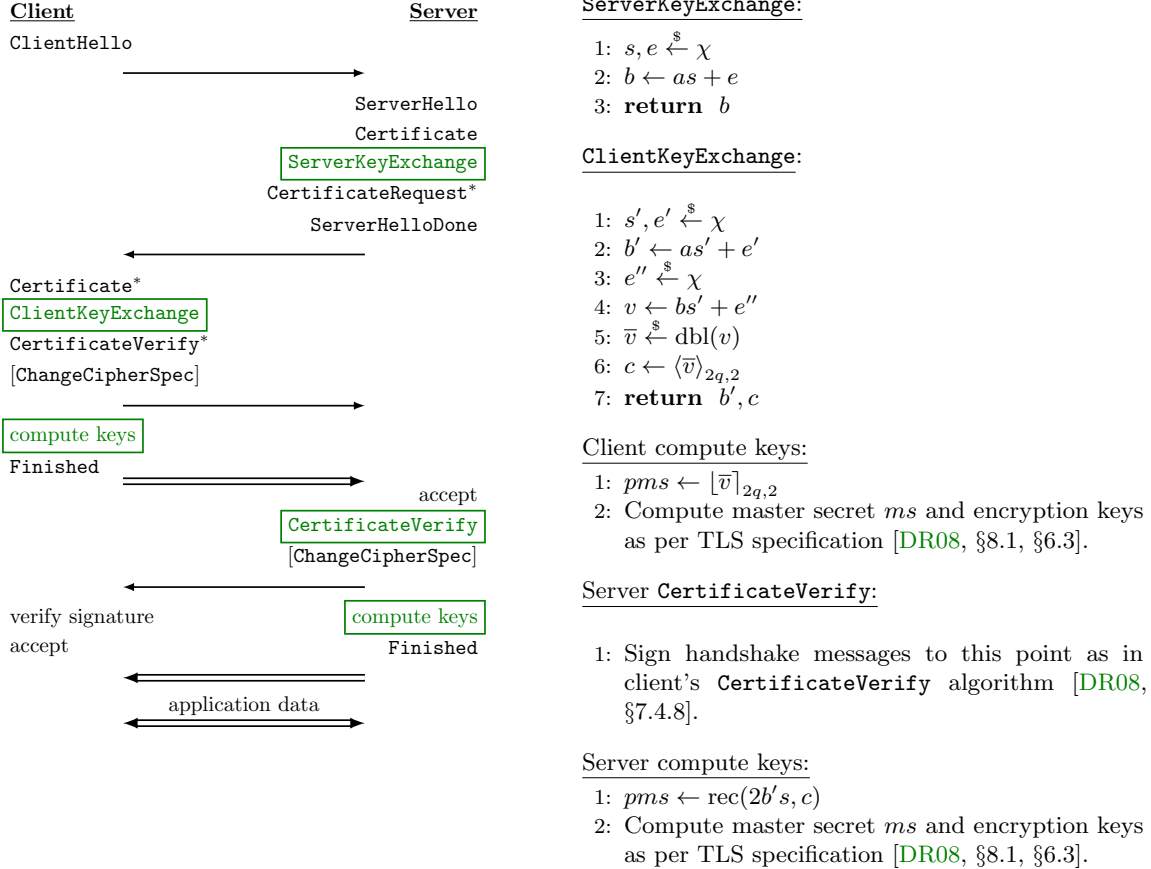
Client Server
ClientHello

ServerHello
Certificate
ServerKeyExchange
CertificateRequest*
ServerHelloDone

Certificate*
ClientKeyExchange
CertificateVerify*
[ChangeCipherSpec]

compute keys
Finished

accept
CertificateVerify
[ChangeCipherSpec]

verify signature
accept

compute keys
Finished

application data

ServerKeyExchange:

1: $s, e \xleftarrow{\$} \chi$
2: $b \leftarrow as + e$
3: **return** $b$

ClientKeyExchange:

1: $s', e' \xleftarrow{\$} \chi$
2: $b' \leftarrow as' + e'$
3: $e'' \xleftarrow{\$} \chi$
4: $v \leftarrow bs' + e''$
5: $\overline{v} \xleftarrow{\$} \text{dbl}(v)$
6: $c \leftarrow \langle \overline{v} \rangle_{2q,2}$
7: **return** $b', c$

Client compute keys:
1: $pms \leftarrow \lfloor \overline{v} \rceil_{2q,2}$
2: Compute master secret $ms$ and encryption keys as per TLS specification [DR08, §8.1, §6.3].

Server CertificateVerify:

1: Sign handshake messages to this point as in client's CertificateVerify algorithm [DR08, §7.4.8].

Server compute keys:
1: $pms \leftarrow \text{rec}(2b's, c)$
2: Compute master secret $ms$ and encryption keys as per TLS specification [DR08, §8.1, §6.3].